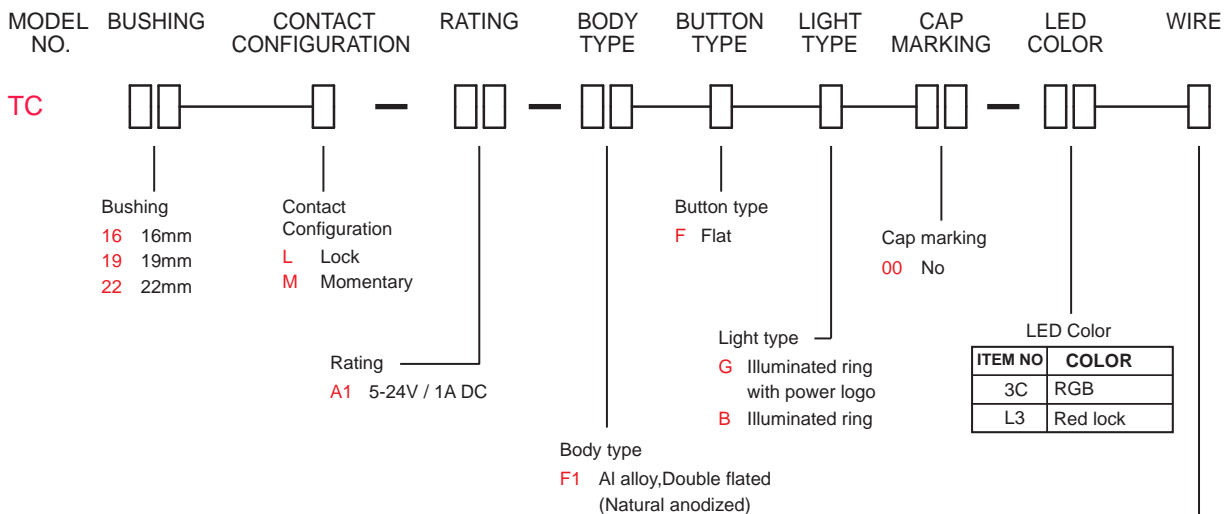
MODEL NO. BUSHING CONTACT CONFIGURATION RATING BODY TYPE BUTTON TYPE LIGHT TYPE CAP MARKING LED COLOR WIRE

TC

Bushing
16 16mm
19 19mm
22 22mm

Contact Configuration
L Lock
M Momentary

Rating
A1 5-24V / 1A DC

Body type
F1 Al alloy,Double flated (Natural anodized)

Button type
F Flat

Light type
G Illuminated ring with power logo
B Illuminated ring

Cap marking
00 No

LED Color

| ITEM NO | COLOR |
|---|---|
| 3C | RGB |
| L3 | Red lock |